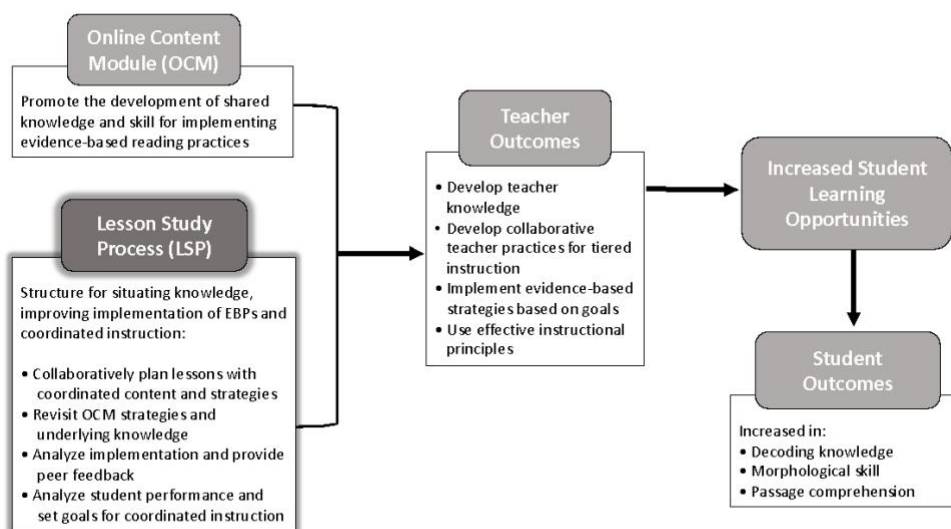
Online Content Module (OCM)

Promote the development of shared knowledge and skill for implementing evidence-based reading practices

Lesson Study Process (LSP)

Structure for situating knowledge, improving implementation of EBPs and coordinated instruction:

• Collaboratively plan lessons with coordinated content and strategies
• Revisit OCM strategies and underlying knowledge
• Analyze implementation and provide peer feedback
• Analyze student performance and set goals for coordinated instruction

Teacher Outcomes

• Develop teacher knowledge
• Develop collaborative teacher practices for tiered instruction
• Implement evidence-based strategies based on goals
• Use effective instructional principles

Increased Student Learning Opportunities

Student Outcomes

Increased in:
• Decoding knowledge
• Morphological skill
• Passage comprehension